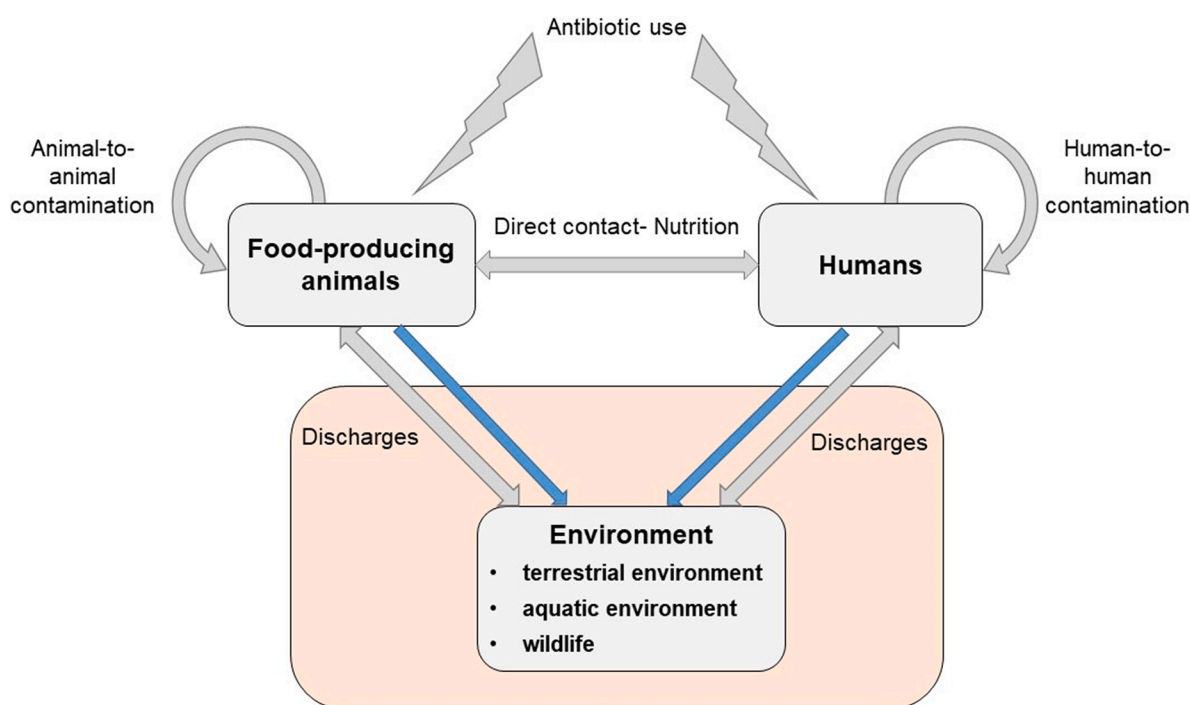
Antibiotic use

Animal-to-animal contamination

Human-to-human contamination

Food-producing animals

Direct contact- Nutrition

Humans

Discharges

Discharges

Environment
• terrestrial environment
• aquatic environment
• wildlife